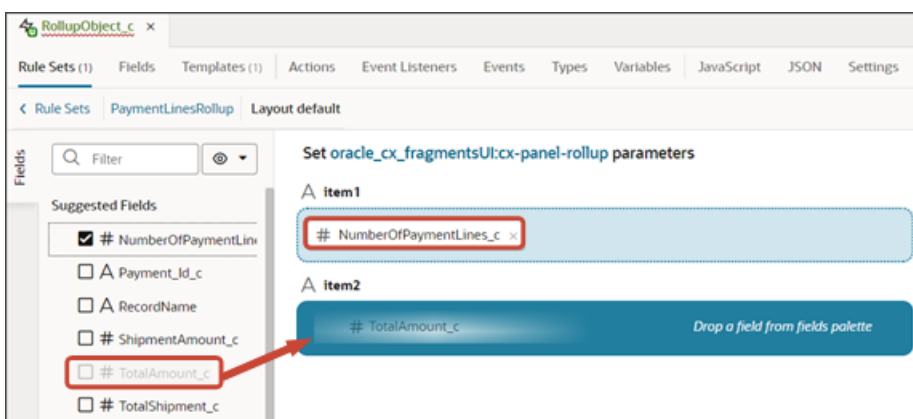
RollupObject_c ×

Rule Sets (1) Fields Templates (1) Actions Event Listeners Events Types Variables JavaScript JSON Settings

‹ Rule Sets PaymentLinesRollup Layout default

Fields

Filter

Suggested Fields

# NumberOfPaymentLin

A Payment_Id_c

A RecordName

# ShipmentAmount_c

# TotalAmount_c

# TotalShipment_c

Set oracle_cx_fragmentsUI:cx-panel-rollup parameters

A item1

# NumberOfPaymentLines_c ×

A item2

# TotalAmount_c

Drop a field from fields palette